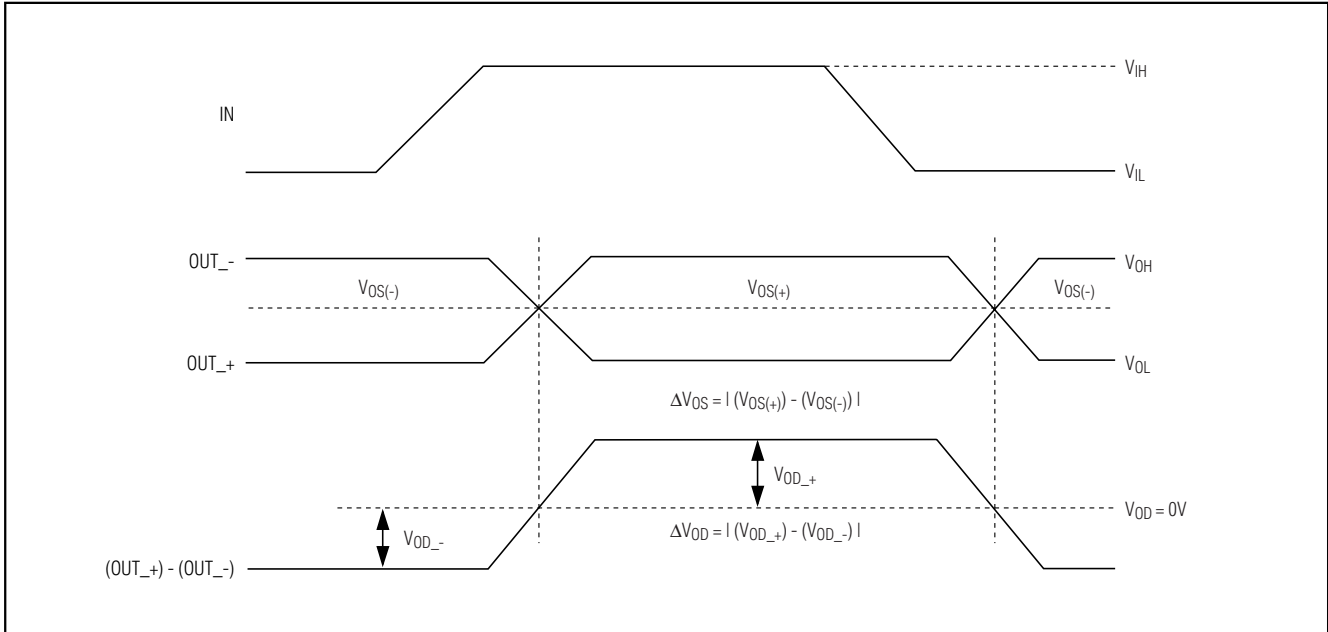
$V_{IH}$

IN

$V_{IL}$

OUT_-

$V_{OH}$

$V_{OS(-)}$

$V_{OS(+)}$

$V_{OS(-)}$

OUT_+

$V_{OL}$

$\Delta V_{OS} = | (V_{OS(+)}) - (V_{OS(-)}) |$

$V_{OD\_+}$

$V_{OD\_-}$

$V_{OD} = 0V$

$\Delta V_{OD} = | (V_{OD\_+}) - (V_{OD\_-}) |$

(OUT_+) - (OUT_-)